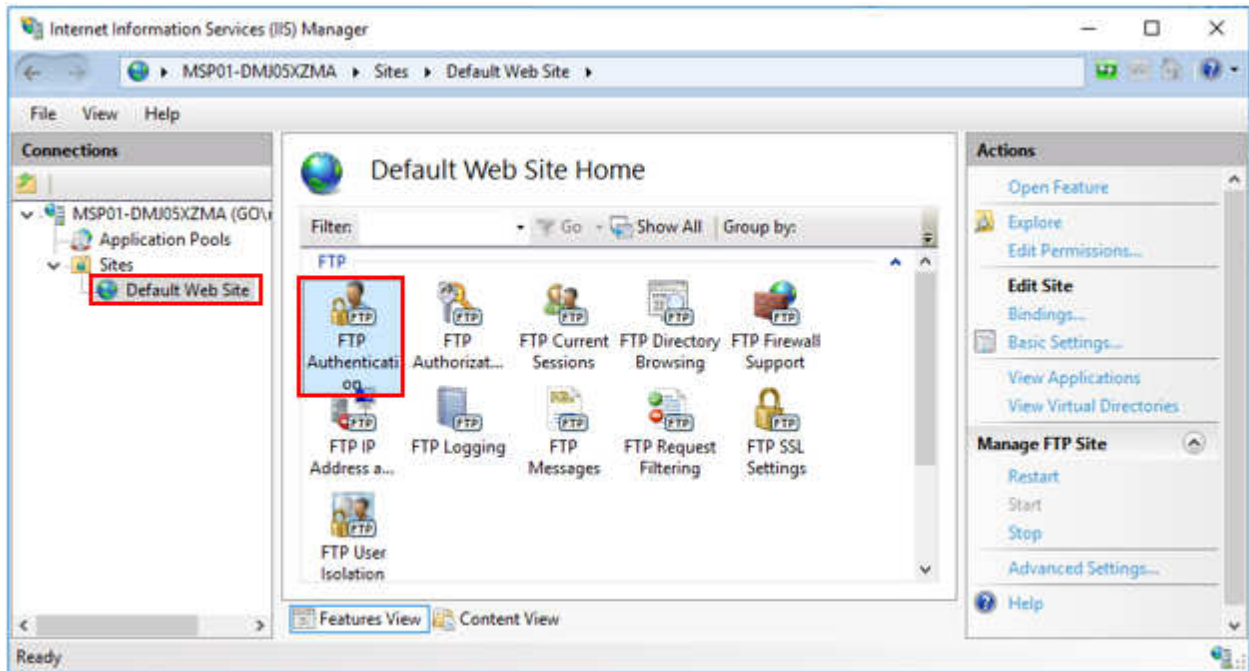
Internet Information Services (IIS) Manager

MSP01-DMJ05XZMA ▸ Sites ▸ Default Web Site ▸

File View Help

Connections

MSP01-DMJ05XZMA (GO\
Application Pools
Sites
Default Web Site

Default Web Site Home

Filter: Go Show All Group by:

FTP

FTP
FTP Authentication

FTP
FTP Authorizat...

FTP
FTP Current Sessions

FTP
FTP Directory Browsing

FTP
FTP Firewall Support

FTP
FTP IP Address a...

FTP
FTP Logging

FTP
FTP Messages

FTP
FTP Request Filtering

FTP
FTP SSL Settings

FTP
FTP User Isolation

Features View Content View

Actions

Open Feature

Explore
Edit Permissions...

Edit Site
Bindings...
Basic Settings...

View Applications
View Virtual Directories

Manage FTP Site
Restart
Start
Stop

Advanced Settings...

Help

Ready